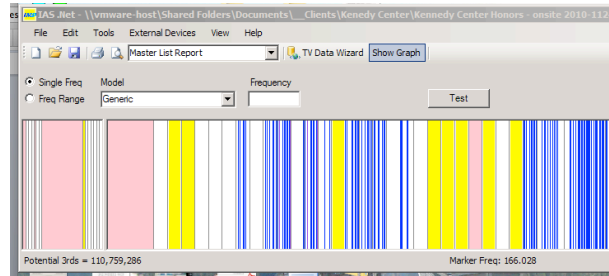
es IAS .Net - \\vmware-host\Shared Folders\Documents\__Clients\Kenedy Center\Kennedy Center Honors - onsite 2010-112

File Edit Tools External Devices View Help

Master List Report

TV Data Wizard Show Graph

Single Freq
Freq Range

Model
Generic

Frequency

Test

Potential 3rds = 110,759,286

Marker Freq: 166.028